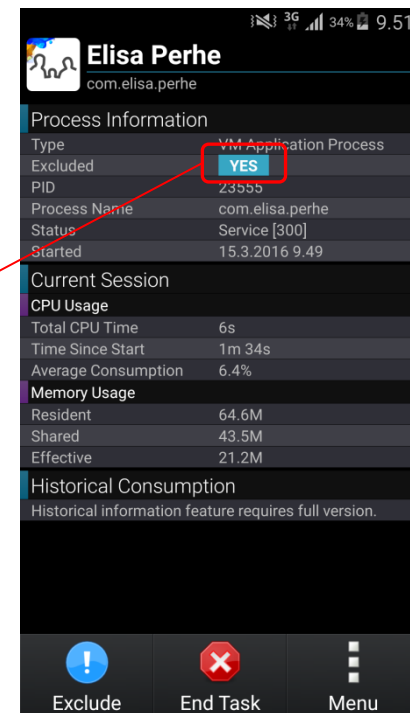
3G 34% 9.51

Elisa Perhe
com.elisa.perhe

Process Information

| | |
|---|---|
| Type | VM Application Process |
| Excluded | YES |
| PID | 23555 |
| Process Name | com.elisa.perhe |
| Status | Service [300] |
| Started | 15.3.2016 9.49 |

Current Session

CPU Usage

| | |
|---|---|
| Total CPU Time | 6s |
| Time Since Start | 1m 34s |
| Average Consumption | 6.4% |

Memory Usage

| | |
|---|---|
| Resident | 64.6M |
| Shared | 43.5M |
| Effective | 21.2M |

Historical Consumption

Historical information feature requires full version.

Exclude End Task Menu